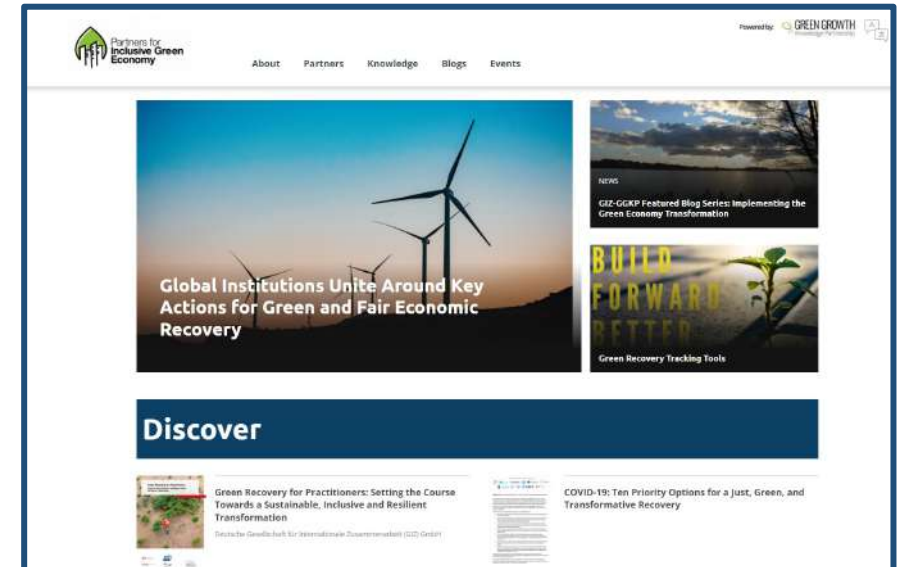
Partners for Inclusive Green Economy

About Partners Knowledge Blogs Events

Powered by: GREEN GROWTH Knowledge Partnership

Global Institutions Unite Around Key Actions for Green and Fair Economic Recovery

NEWS

GIZ-GGKP Featured Blog Series: Implementing the Green Economy Transformation

BUILD FORWARD BETTER

Green Recovery Tracking Tools

Discover

Green Recovery for Practitioners: Setting the Course Towards a Sustainable, Inclusive and Resilient Transformation

Deutsche Gesellschaft für Internationale Zusammenarbeit (GIZ) GmbH

COVID-19: Ten Priority Options for a Just, Green, and Transformative Recovery